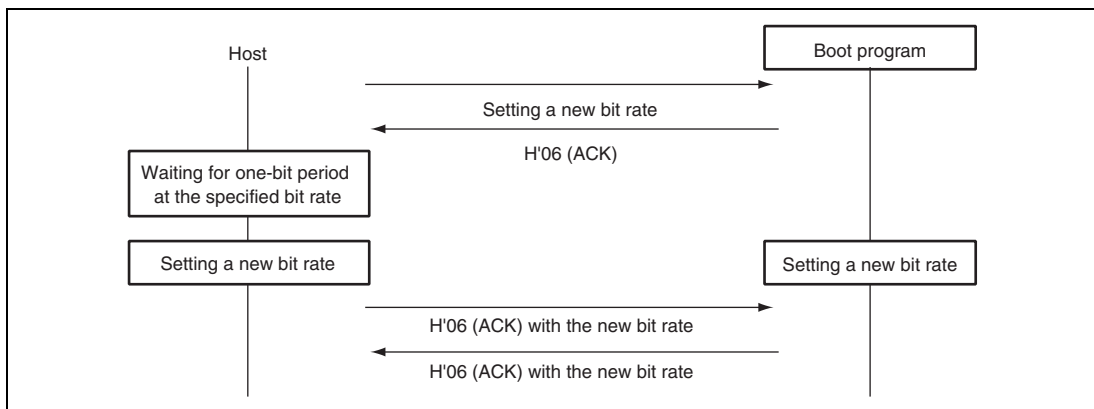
Host

Boot program

Setting a new bit rate

H'06 (ACK)

Waiting for one-bit period at the specified bit rate

Setting a new bit rate

Setting a new bit rate

H'06 (ACK) with the new bit rate

H'06 (ACK) with the new bit rate